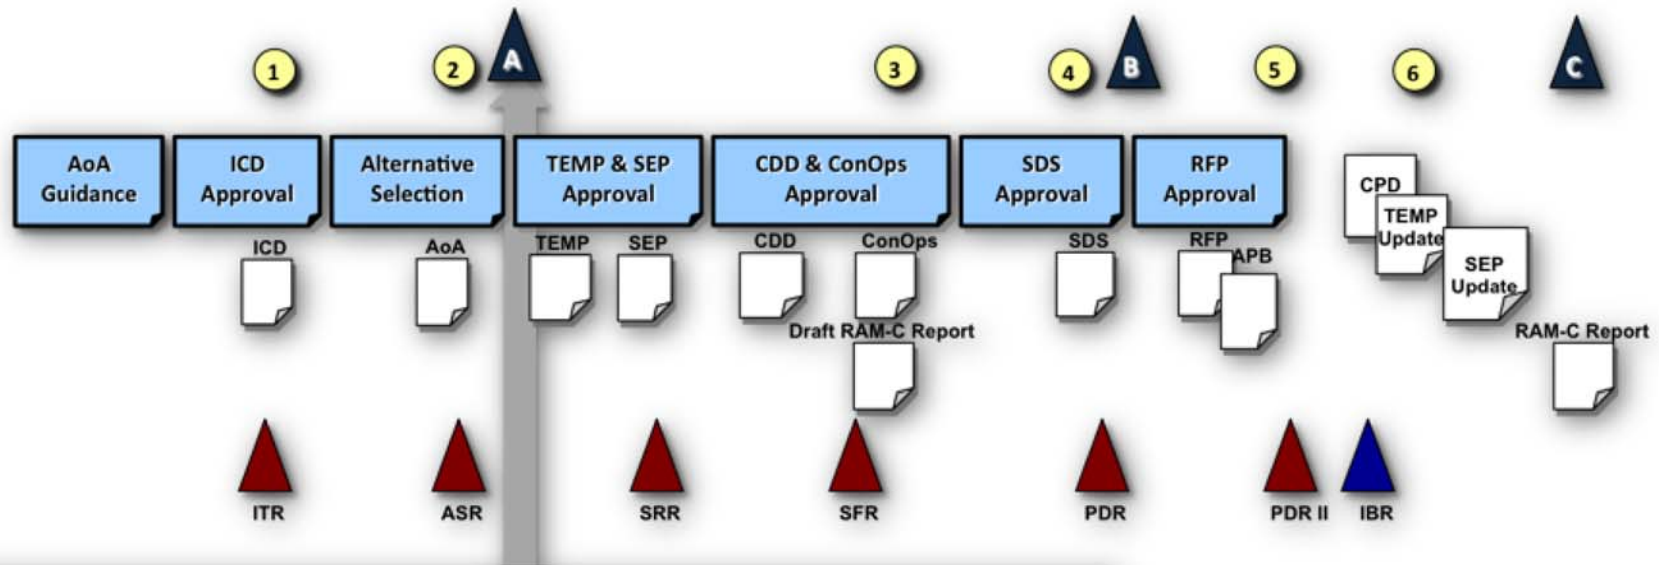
1 2 A 3 4 B 5 6 C

AoA Guidance

ICD Approval

Alternative Selection

TEMP & SEP Approval

CDD & ConOps Approval

SDS Approval

RFP Approval

ICD

AoA

TEMP SEP

CDD ConOps

Draft RAM-C Report

SDS

RFP APB

CPD

TEMP Update

SEP Update

RAM-C Report

ITR ASR SRR SFR PDR PDR II IBR